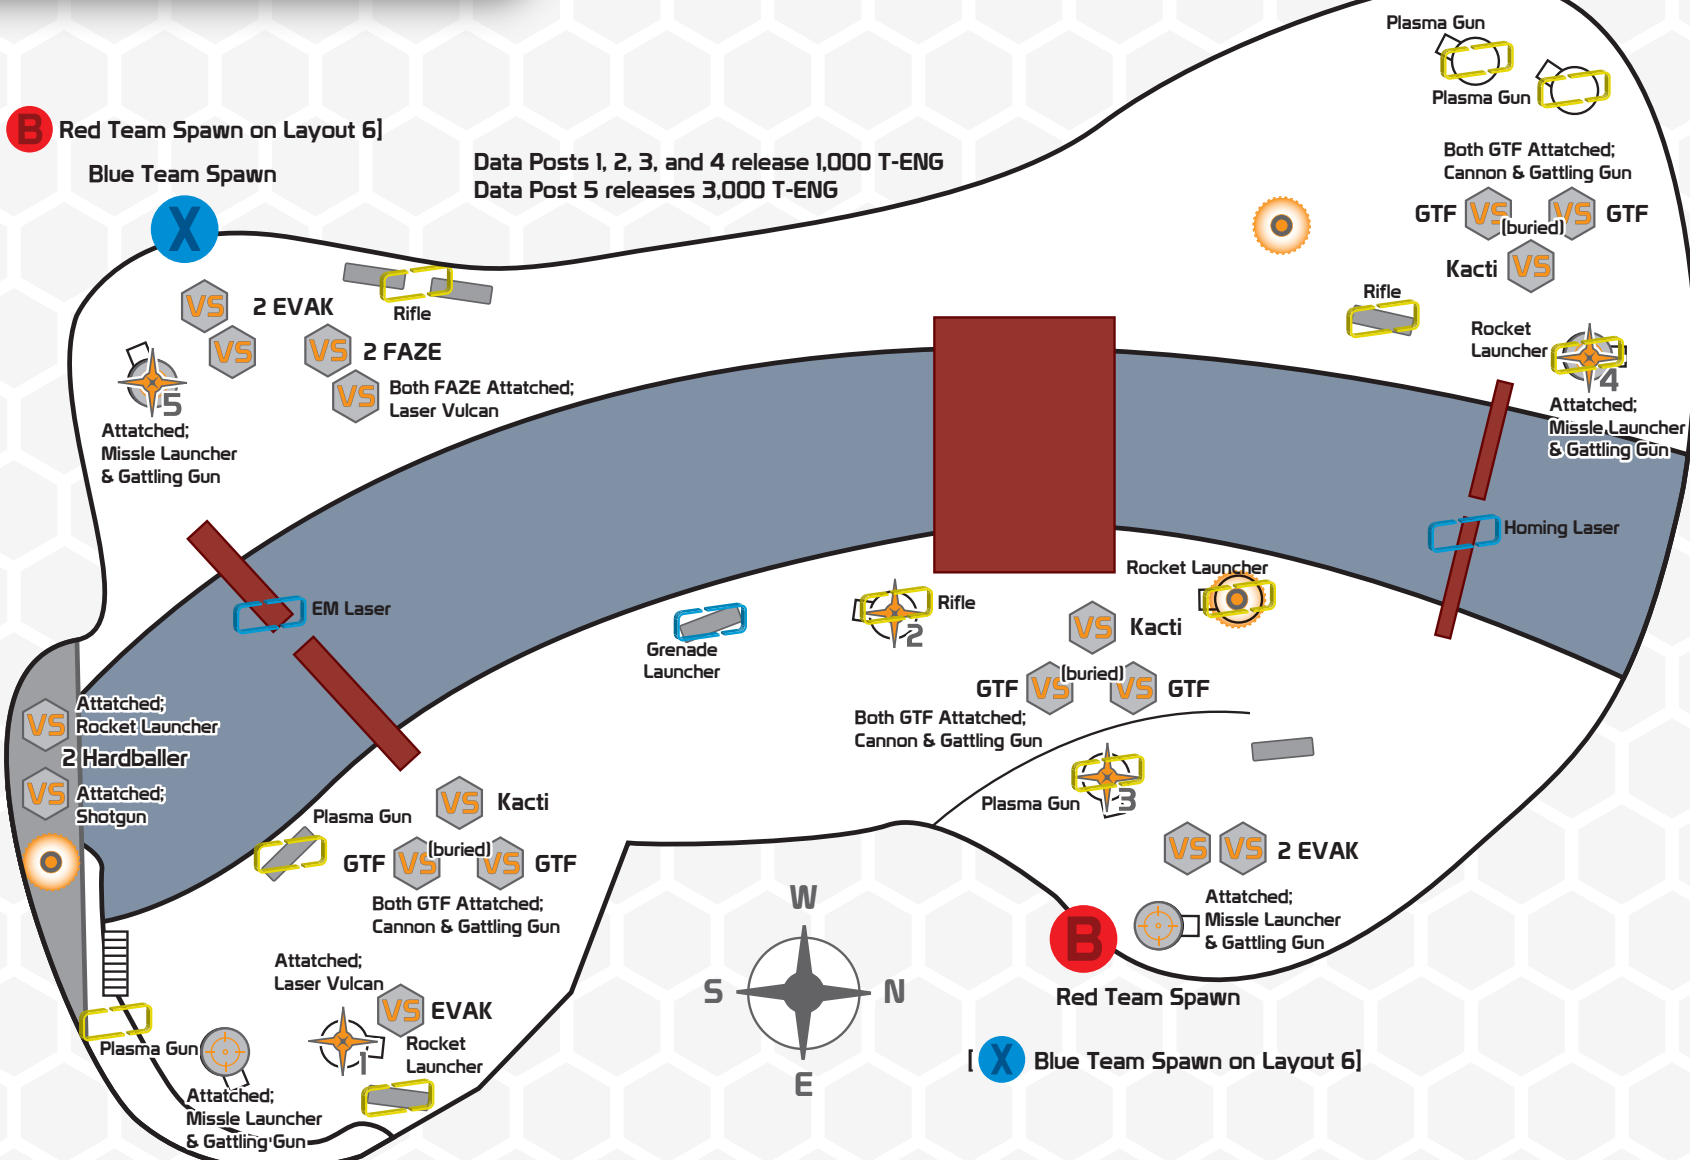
B Red Team Spawn on Layout 6]

Blue Team Spawn

X

Data Posts 1, 2, 3, and 4 release 1,000 T-ENG
Data Post 5 releases 3,000 T-ENG

Plasma Gun

Plasma Gun

Both GTF Attached;
Cannon & Gattling Gun

GTF VS (buried) VS GTF

Kacti VS

Rifle

Rocket Launcher

4

Attatched;
Missle Launcher
& Gattling Gun

Homing Laser

VS 2 EVAK

VS

Rifle

VS 2 FAZE

VS Both FAZE Attatched;
Laser Vulcan

5

Attatched;
Missle Launcher
& Gattling Gun

EM Laser

Grenade Launcher

Rifle

2

Rocket Launcher

VS Kacti

GTF VS (buried) VS GTF

Both GTF Attatched;
Cannon & Gattling Gun

VS Attatched;
Rocket Launcher

2 Hardballer

VS Attatched;
Shotgun

Plasma Gun

VS Kacti

GTF VS (buried) VS GTF

Both GTF Attatched;
Cannon & Gattling Gun

Plasma Gun

3

VS VS 2 EVAK

Attatched;
Missle Launcher
& Gattling Gun

B

Red Team Spawn

W

S N

E

Attatched;
Laser Vulcan

VS EVAK

Rocket Launcher

1

Plasma Gun

Attatched;
Missle Launcher
& Gattling Gun

[ X Blue Team Spawn on Layout 6]